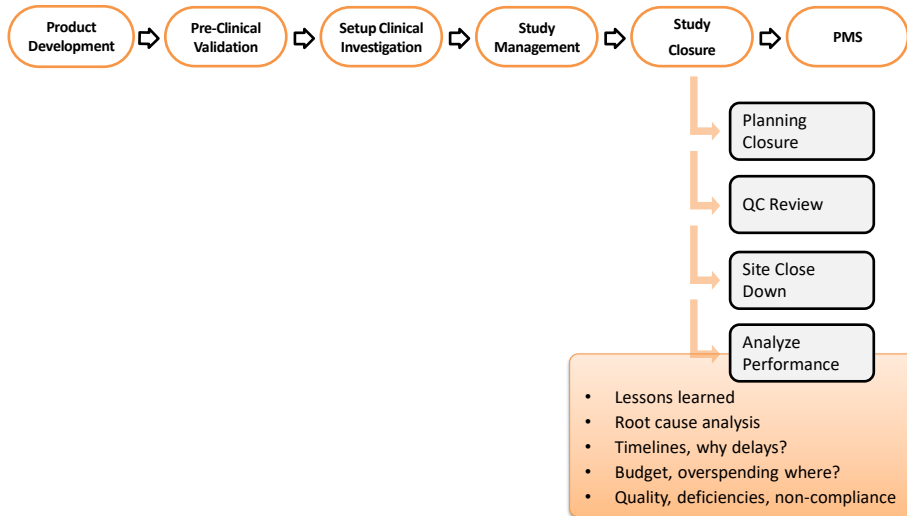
Product Development

Pre-Clinical Validation

Setup Clinical Investigation

Study Management

Study Closure

PMS

Planning Closure

QC Review

Site Close Down

Analyze Performance

- Lessons learned
- Root cause analysis
- Timelines, why delays?
- Budget, overspending where?
- Quality, deficiencies, non-compliance